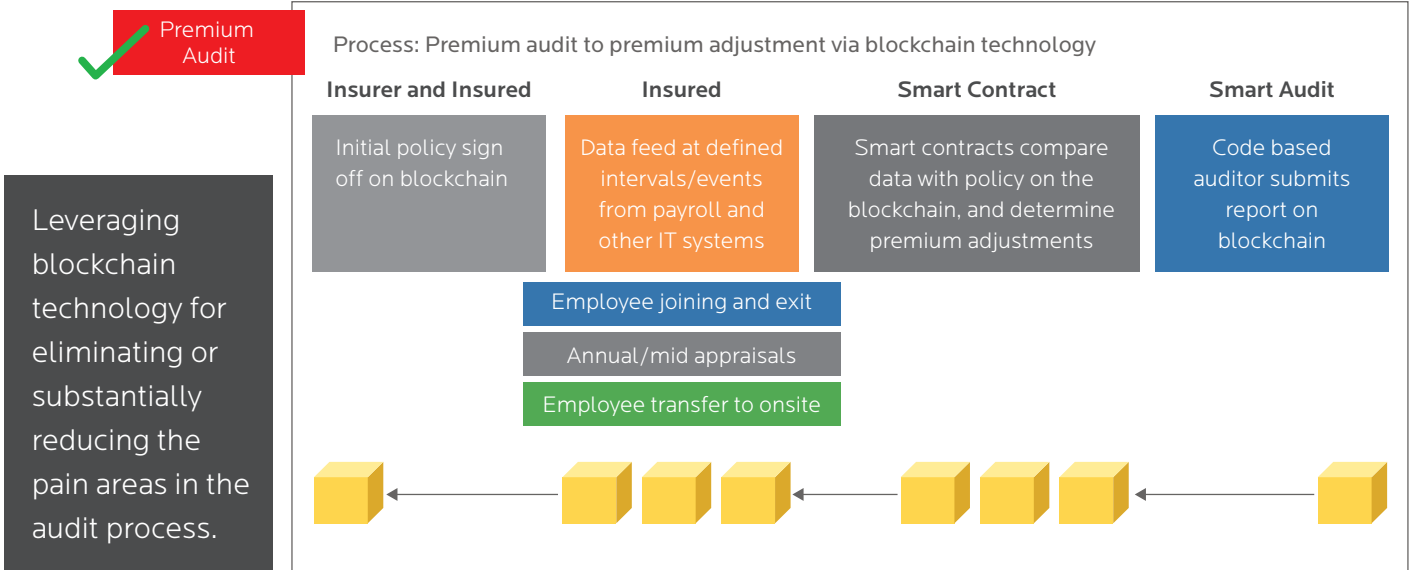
Premium Audit

Process: Premium audit to premium adjustment via blockchain technology

Insurer and Insured

Insured

Smart Contract

Smart Audit

Initial policy sign off on blockchain

Data feed at defined intervals/events from payroll and other IT systems

Smart contracts compare data with policy on the blockchain, and determine premium adjustments

Code based auditor submits report on blockchain

Employee joining and exit

Annual/mid appraisals

Employee transfer to onsite

Leveraging blockchain technology for eliminating or substantially reducing the pain areas in the audit process.